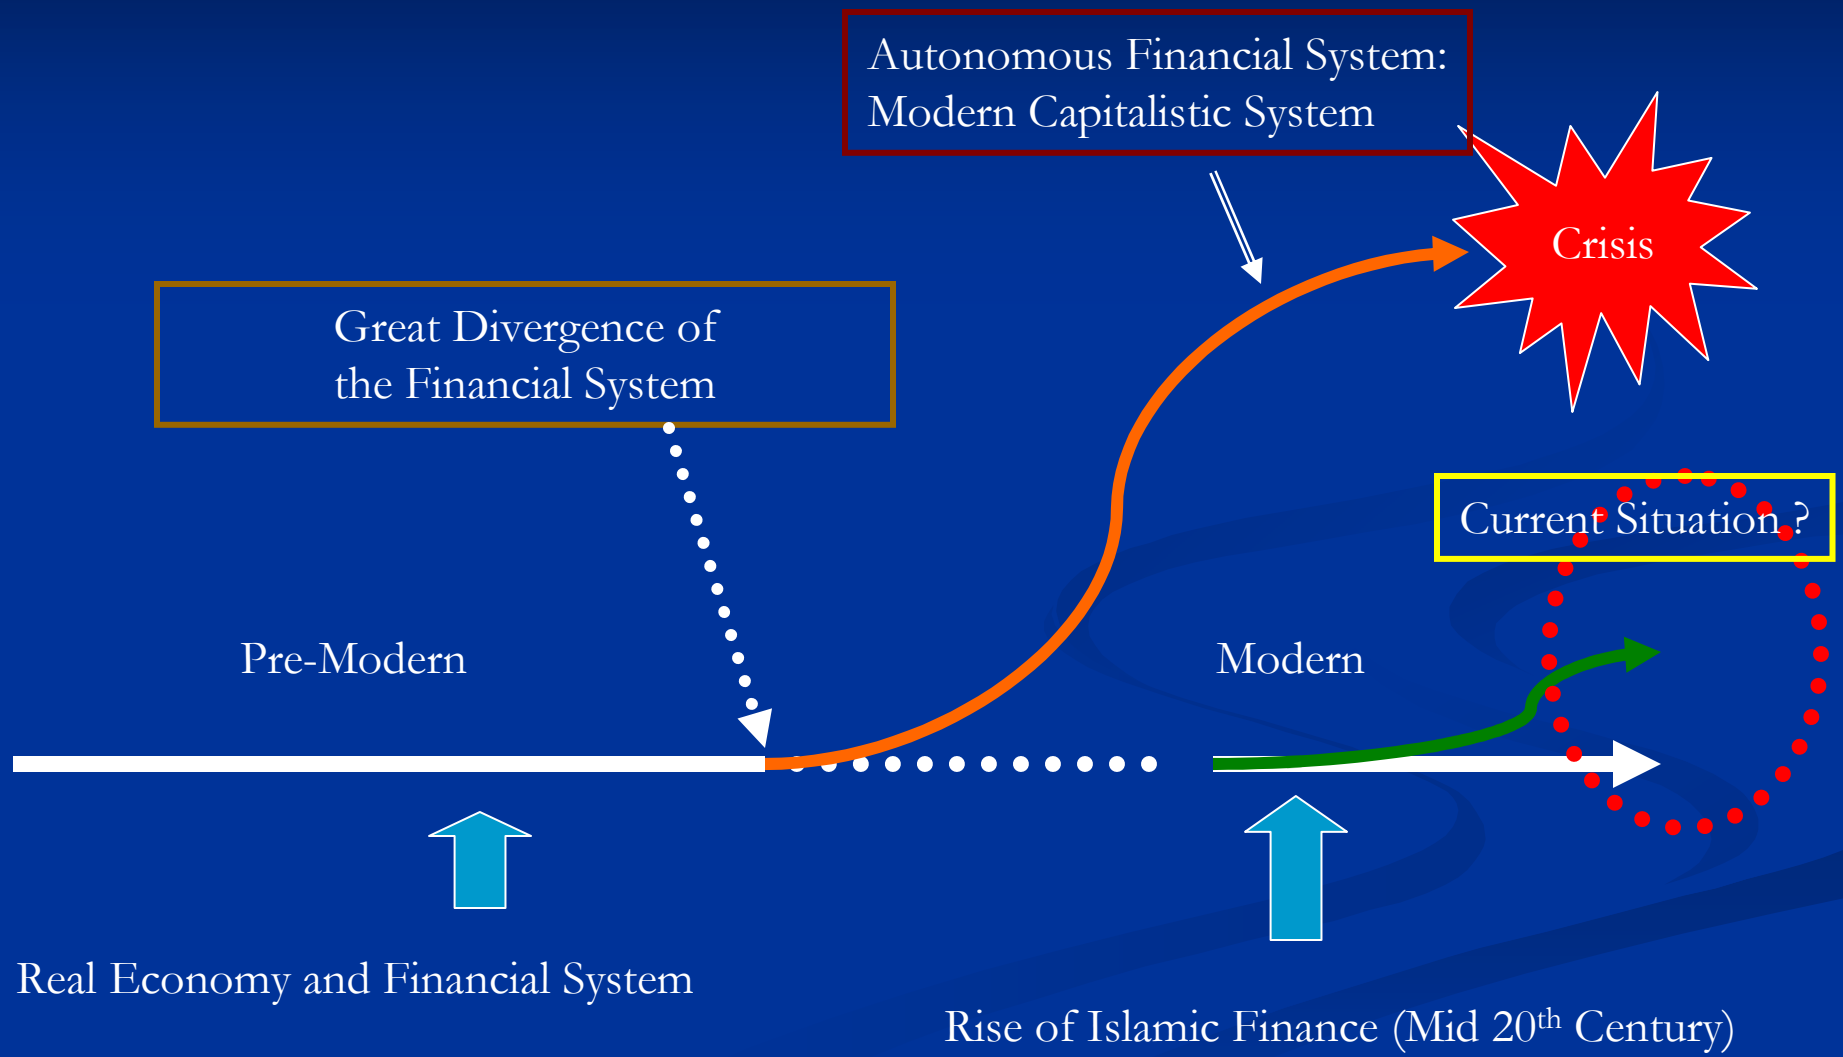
Autonomous Financial System:
Modern Capitalistic System

Crisis

Great Divergence of
the Financial System

Current Situation ?

Pre-Modern

Modern

Real Economy and Financial System

Rise of Islamic Finance (Mid 20$^{th}$ Century)